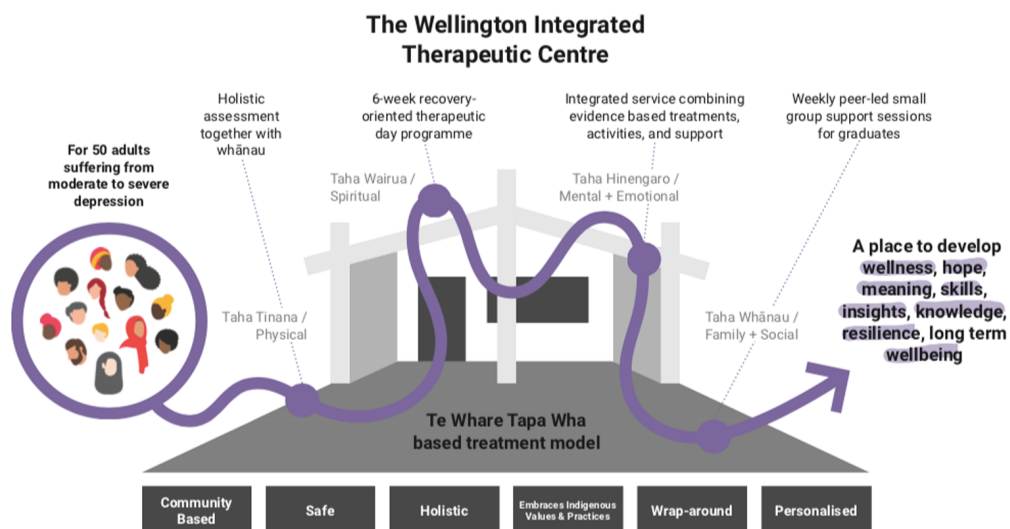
The Wellington Integrated Therapeutic Centre

For 50 adults suffering from moderate to severe depression

Holistic assessment together with whānau

6-week recovery-oriented therapeutic day programme

Integrated service combining evidence based treatments, activities, and support

Weekly peer-led small group support sessions for graduates

Taha Wairua / Spiritual

Taha Hinengaro / Mental + Emotional

Taha Tinana / Physical

Taha Whānau / Family + Social

A place to develop wellness, hope, meaning, skills, insights, knowledge, resilience, long term wellbeing

Te Whare Tapa Wha based treatment model

Community Based

Safe

Holistic

Embraces Indigenous Values & Practices

Wrap-around

Personalised